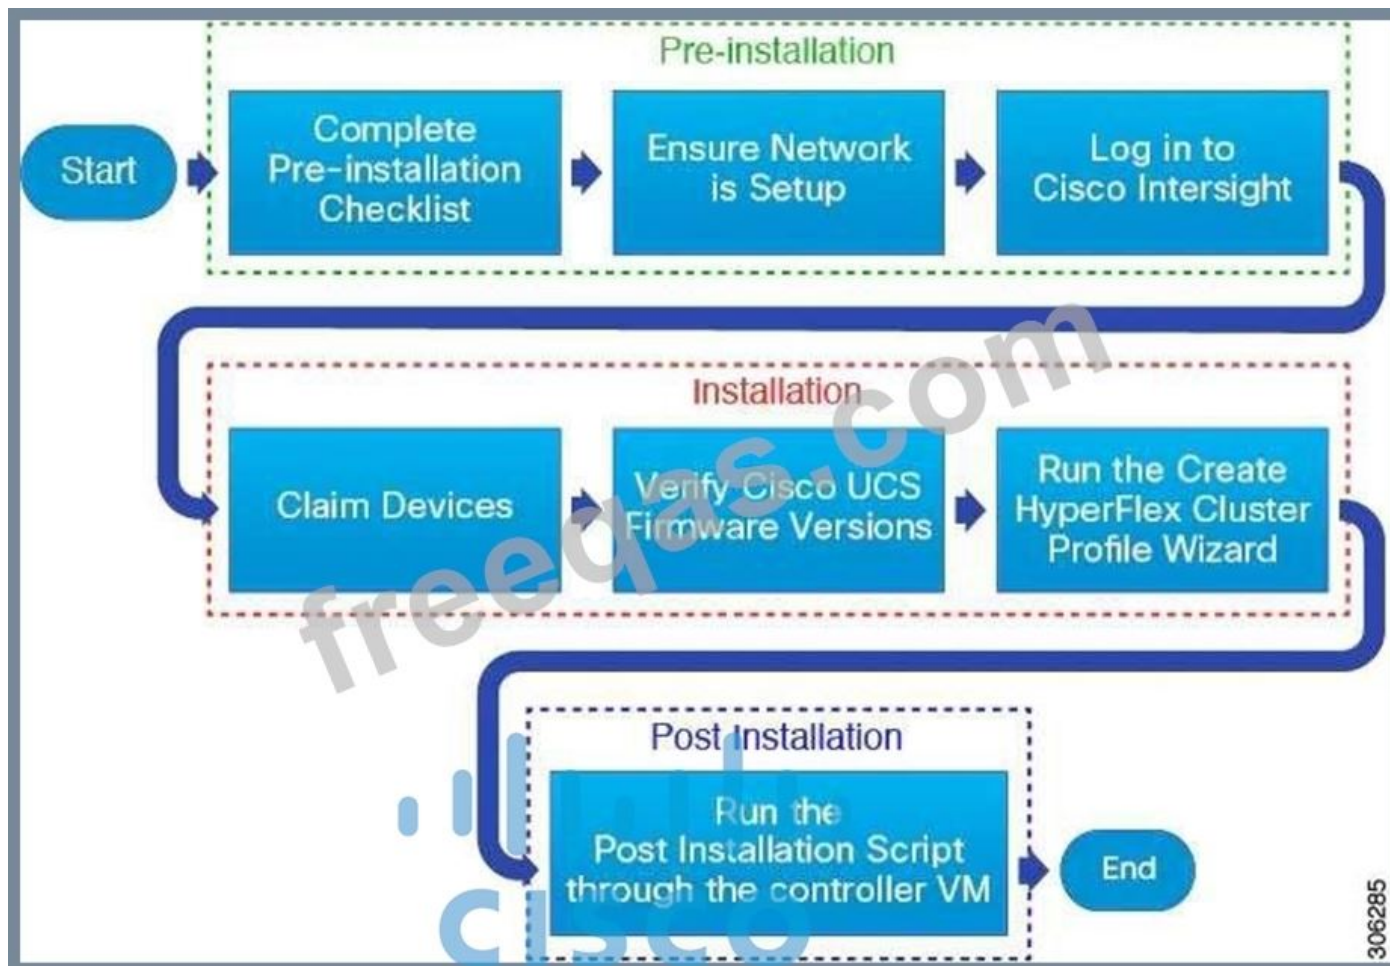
Pre-installation

Start

Complete Pre-installation Checklist

Ensure Network is Setup

Log in to Cisco Intersight

Installation

Claim Devices

Verify Cisco UCS Firmware Versions

Run the Create HyperFlex Cluster Profile Wizard

Post Installation

Run the Post Installation Script through the controller VM

End

306285

freeqas.com

cisco